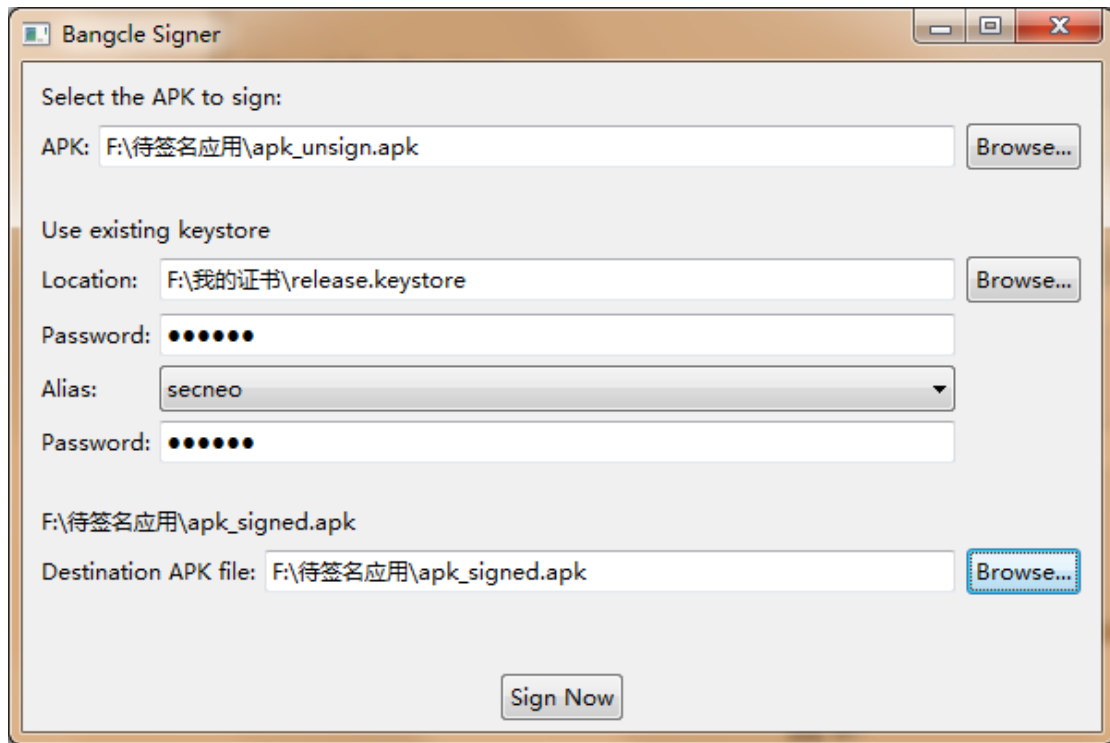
Bangcle Signer

Select the APK to sign:

APK: F:\待签名应用\apk_unsign.apk Browse...

Use existing keystore

Location: F:\我的证书\release.keystore Browse...

Password: ••••••

Alias: secneo

Password: ••••••

F:\待签名应用\apk_signed.apk

Destination APK file: F:\待签名应用\apk_signed.apk Browse...

Sign Now